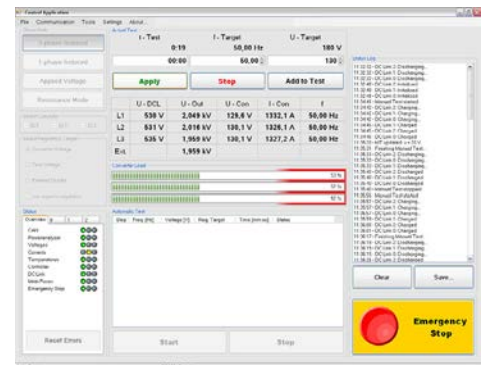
Control Application
File Communication Tools Settings About

3 phase Induced
1 phase Induced
Applied Voltage
Resonance Mode

| t - Test | f - Target | U - Target |
|---|---|---|
| 0:19 | 50,00 Hz | 180 V |
| 00:00 | 50,00 | 130 |

Apply
Stop
Add to Test

| | U - DCL | U - Out | U - Con | I - Con | f |
|---|---|---|---|---|---|
| L1 | 530 V | 2,049 kV | 129,6 V | 1332,1 A | 50,00 Hz |
| L2 | 531 V | 2,016 kV | 130,1 V | 1328,1 A | 50,00 Hz |
| L3 | 535 V | 1,959 kV | 130,1 V | 1327,2 A | 50,00 Hz |
| Ext | | 1,959 kV | | | |

Converter Load
Automatic Test

| Step | Freq [Hz] | Voltage [V] | Reg. Target | Time [min:ss] | Status |
|---|---|---|---|---|---|

Status
Overview
Cabs
Powerandsupply
Voltages
Currents
Temperatures
Controller
DC Link
Main Power
Emergency Stop

Reset Errors
Start
Stop

Status Log
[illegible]

Clear
Save...

Emergency Stop